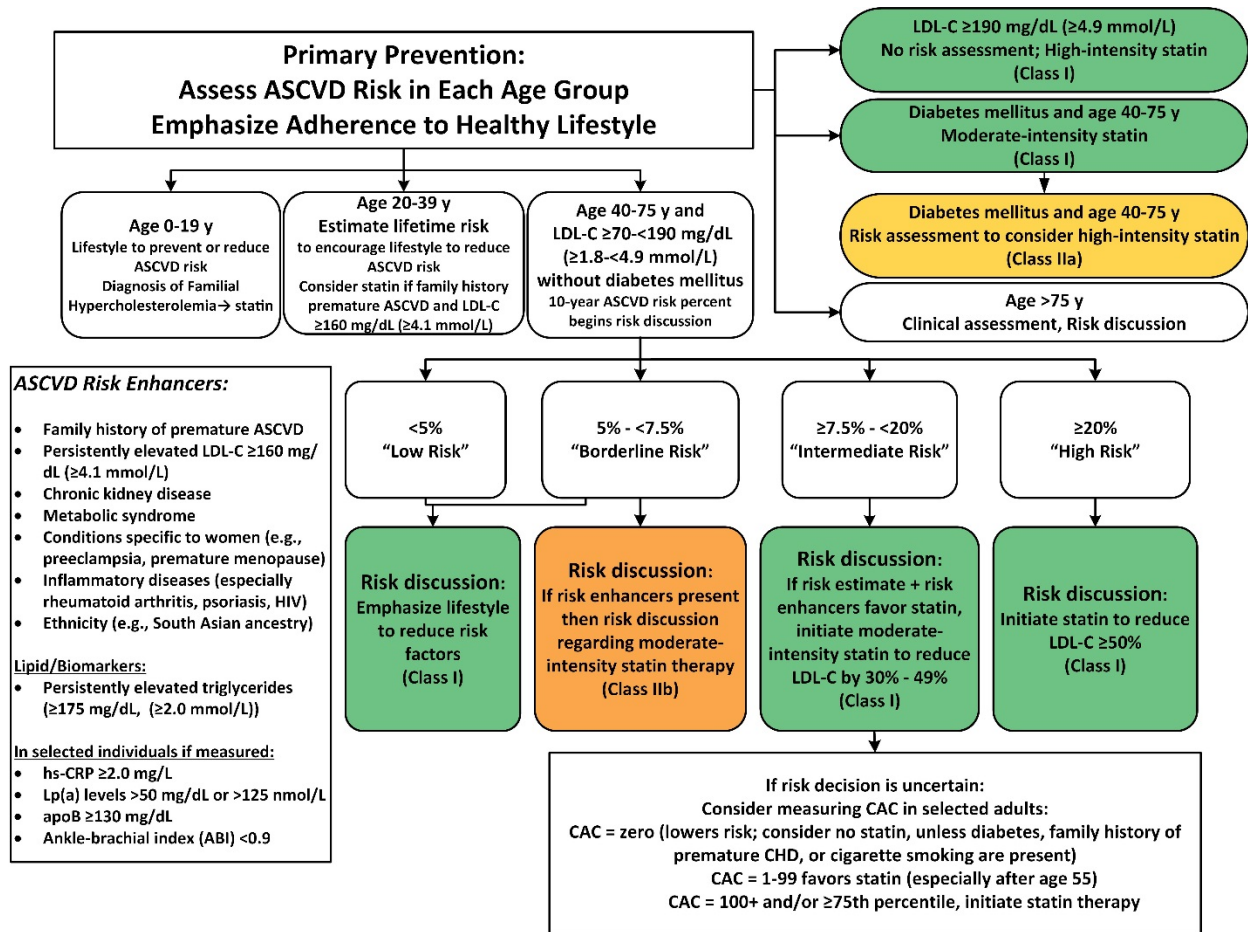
Primary Prevention:
Assess ASCVD Risk in Each Age Group
Emphasize Adherence to Healthy Lifestyle

LDL-C ≥190 mg/dL (≥4.9 mmol/L)
No risk assessment; High-intensity statin
(Class I)

Diabetes mellitus and age 40-75 y
Moderate-intensity statin
(Class I)

Diabetes mellitus and age 40-75 y
Risk assessment to consider high-intensity statin
(Class IIa)

Age >75 y
Clinical assessment, Risk discussion

Age 0-19 y
Lifestyle to prevent or reduce ASCVD risk
Diagnosis of Familial Hypercholesterolemia→ statin

Age 20-39 y
Estimate lifetime risk
to encourage lifestyle to reduce ASCVD risk
Consider statin if family history premature ASCVD and LDL-C ≥160 mg/dL (≥4.1 mmol/L)

Age 40-75 y and
LDL-C ≥70-<190 mg/dL
(≥1.8-<4.9 mmol/L)
without diabetes mellitus
10-year ASCVD risk percent begins risk discussion

ASCVD Risk Enhancers:
- Family history of premature ASCVD
- Persistently elevated LDL-C ≥160 mg/dL (≥4.1 mmol/L)
- Chronic kidney disease
- Metabolic syndrome
- Conditions specific to women (e.g., preeclampsia, premature menopause)
- Inflammatory diseases (especially rheumatoid arthritis, psoriasis, HIV)
- Ethnicity (e.g., South Asian ancestry)

Lipid/Biomarkers:
- Persistently elevated triglycerides (≥175 mg/dL, (≥2.0 mmol/L))

In selected individuals if measured:
- hs-CRP ≥2.0 mg/L
- Lp(a) levels >50 mg/dL or >125 nmol/L
- apoB ≥130 mg/dL
- Ankle-brachial index (ABI) <0.9

<5%
"Low Risk"

5% - <7.5%
"Borderline Risk"

≥7.5% - <20%
"Intermediate Risk"

≥20%
"High Risk"

Risk discussion:
Emphasize lifestyle to reduce risk factors
(Class I)

Risk discussion:
If risk enhancers present then risk discussion regarding moderate-intensity statin therapy
(Class IIb)

Risk discussion:
If risk estimate + risk enhancers favor statin, initiate moderate-intensity statin to reduce LDL-C by 30% - 49%
(Class I)

Risk discussion:
Initiate statin to reduce LDL-C ≥50%
(Class I)

If risk decision is uncertain:
Consider measuring CAC in selected adults:
CAC = zero (lowers risk; consider no statin, unless diabetes, family history of premature CHD, or cigarette smoking are present)
CAC = 1-99 favors statin (especially after age 55)
CAC = 100+ and/or ≥75th percentile, initiate statin therapy